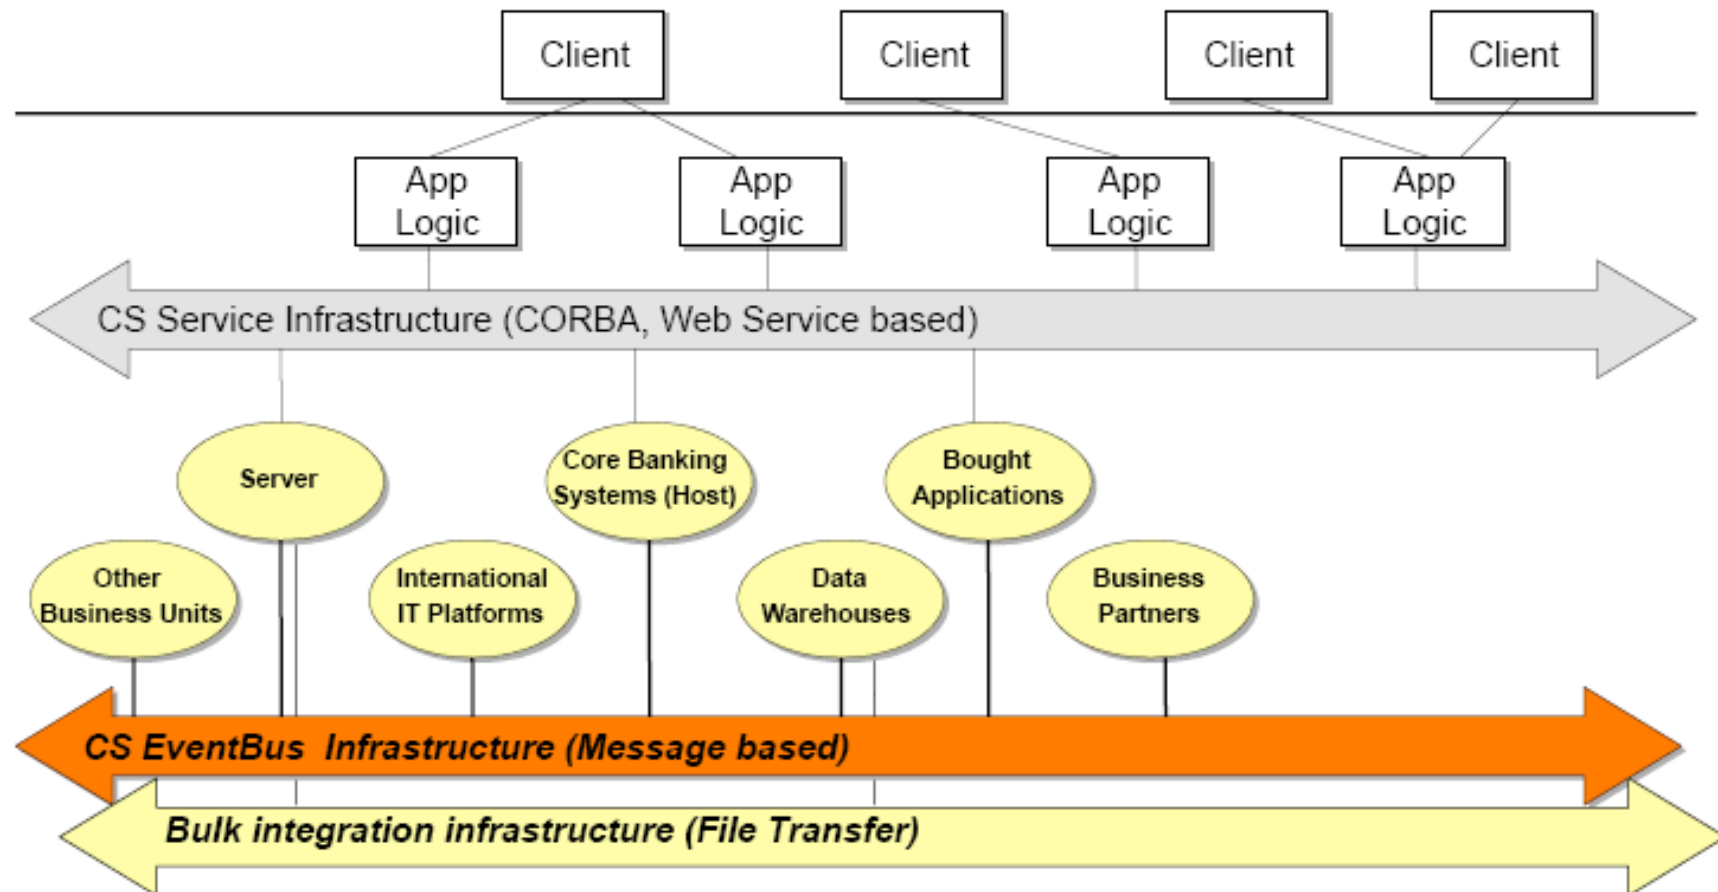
Client

Client

Client

Client

App Logic

App Logic

App Logic

App Logic

CS Service Infrastructure (CORBA, Web Service based)

Server

Core Banking Systems (Host)

Bought Applications

Other Business Units

International IT Platforms

Data Warehouses

Business Partners

CS EventBus Infrastructure (Message based)

Bulk integration infrastructure (File Transfer)